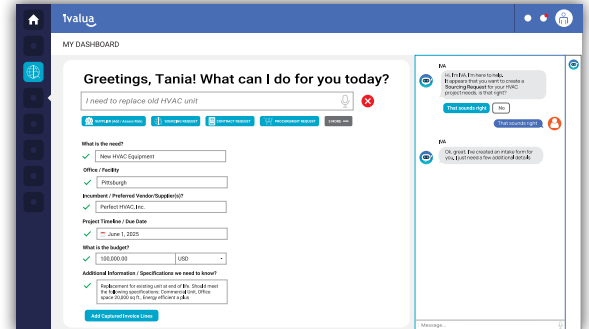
Ivalua

MY DASHBOARD

Greetings, Tania! What can I do for you today?

I need to replace old HVAC unit

SUPPLIER (Add / Access Info) SOURCING REQUEST CONTRACT REQUEST PROCUREMENT REQUEST OTHERS

What is the need?
New HVAC Equipment

Office / Facility
Pittsburgh

Incumbent / Preferred Vendor/Supplier(s)?
Perfect HVAC, Inc.

Project Timeline / Due Date
June 1, 2025

What is the budget?
100,000.00 USD

Additional Information / Specifications we need to know?
Replacement for existing unit at end of life. Should meet the following specifications: Commercial Unit, Office space 20,800 sq ft., Energy efficient a plus

Add Captured Invoice Lines

IVA
Hi, I'm IVA, I'm here to help. It appears that you want to create a Sourcing Request for your HVAC project needs. Is that right?

That sounds right No

That sounds right

IVA
Ok, great. I've created an intake form for you, I just need a few additional details

Message...